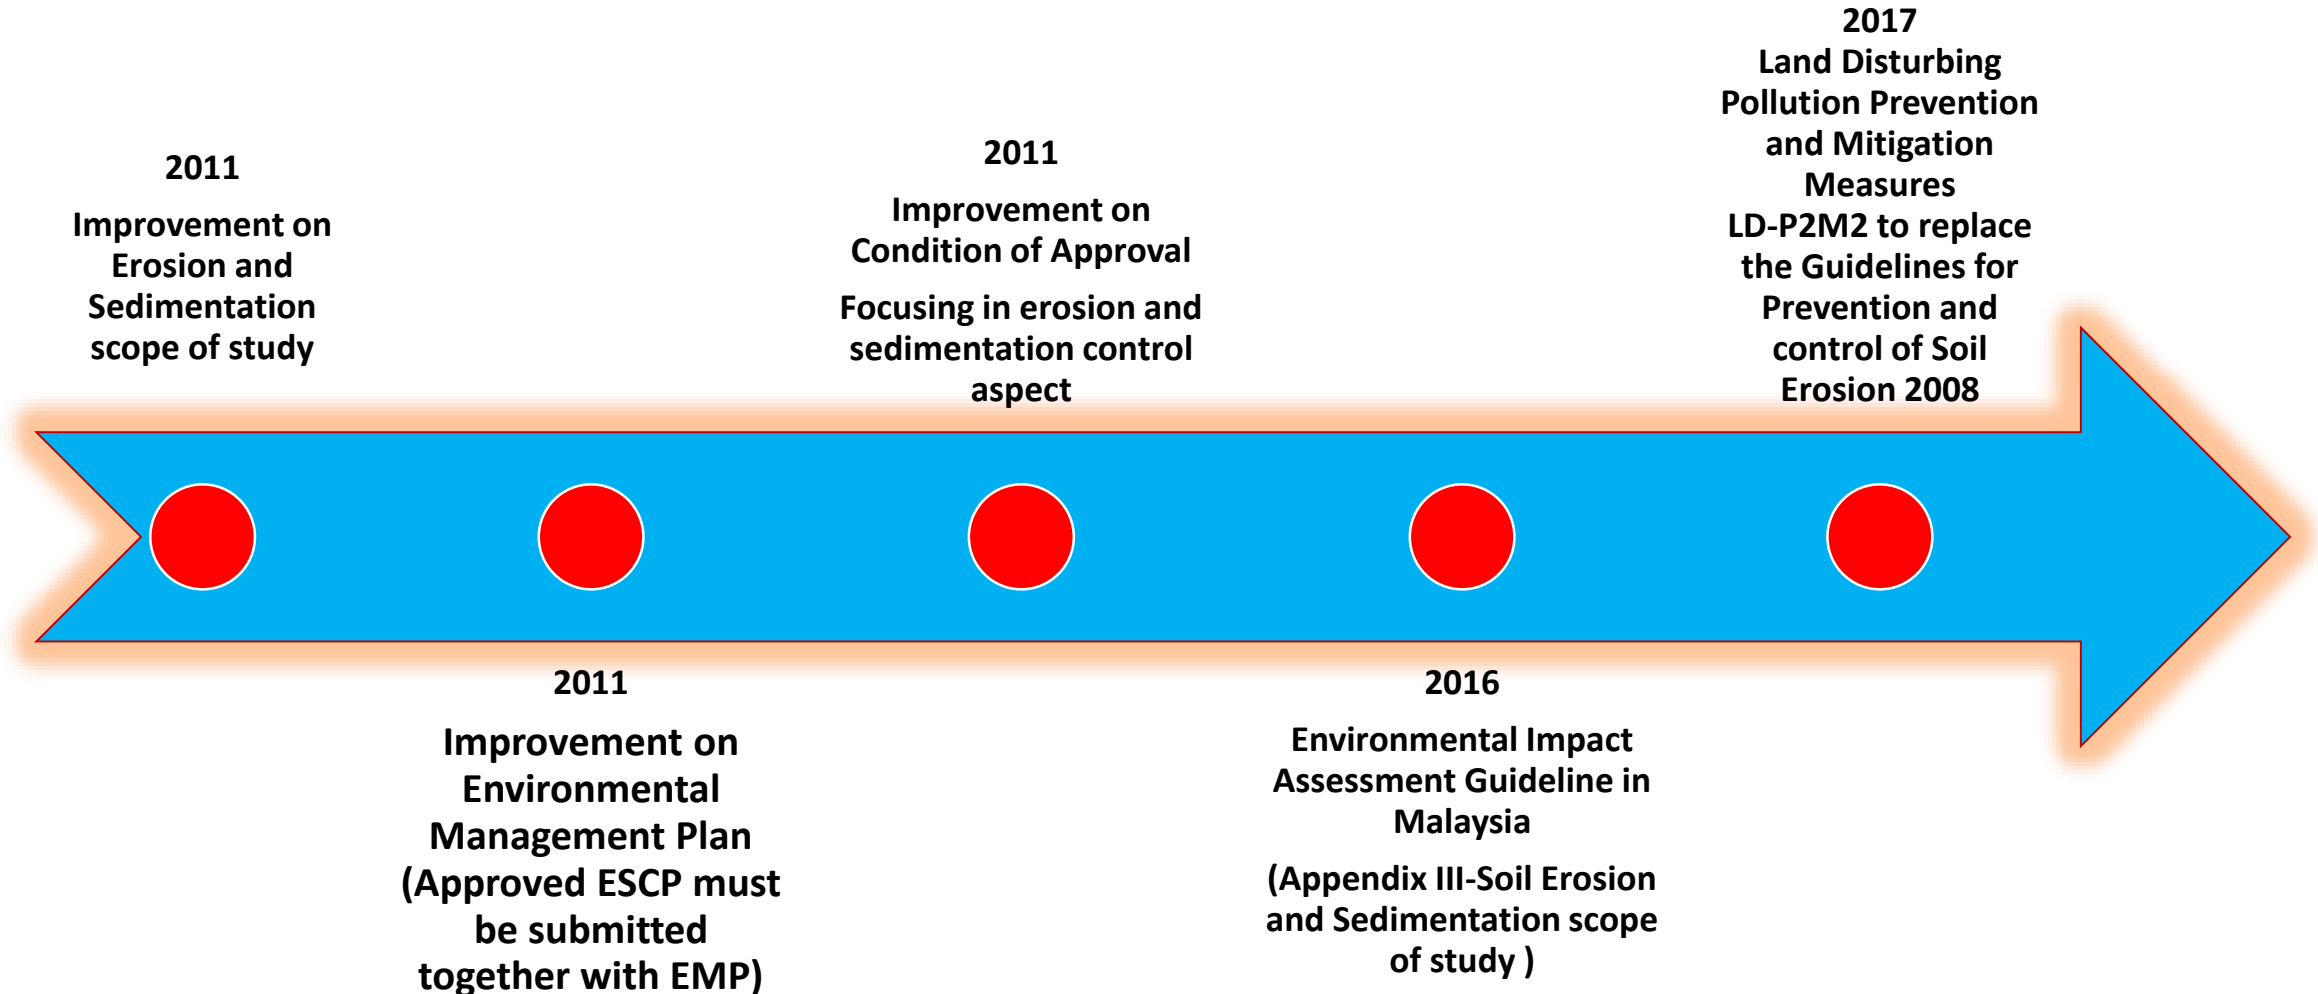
2011

Improvement on Erosion and Sedimentation scope of study

2011

Improvement on Environmental Management Plan (Approved ESCP must be submitted together with EMP)

2011

Improvement on Condition of Approval

Focusing in erosion and sedimentation control aspect

2016

Environmental Impact Assessment Guideline in Malaysia

(Appendix III-Soil Erosion and Sedimentation scope of study )

2017
Land Disturbing Pollution Prevention and Mitigation Measures
LD-P2M2 to replace the Guidelines for Prevention and control of Soil Erosion 2008